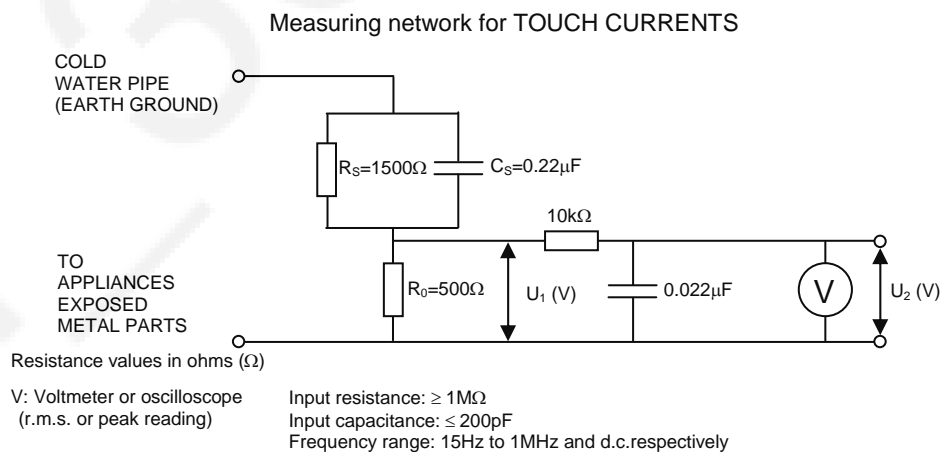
Measuring network for TOUCH CURRENTS

COLD WATER PIPE (EARTH GROUND)

$R_S$=1500Ω

$C_S$=0.22μF

10kΩ

TO APPLIANCES EXPOSED METAL PARTS

$R_0$=500Ω

$U_1$ (V)

0.022μF

V

$U_2$ (V)

Resistance values in ohms (Ω)

V: Voltmeter or oscilloscope (r.m.s. or peak reading)

Input resistance: ≥ 1MΩ
Input capacitance: ≤ 200pF
Frequency range: 15Hz to 1MHz and d.c.respectively